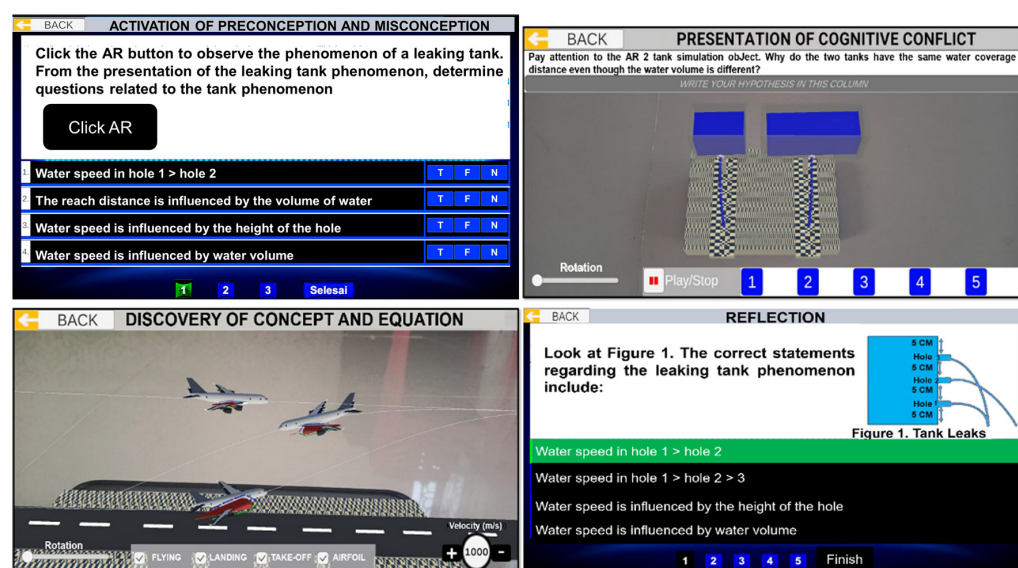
BACK ACTIVATION OF PRECONCEPTION AND MISCONCEPTION

Click the AR button to observe the phenomenon of a leaking tank. From the presentation of the leaking tank phenomenon, determine questions related to the tank phenomenon

Click AR

1. Water speed in hole 1 > hole 2 T F N
2. The reach distance is influenced by the volume of water T F N
3. Water speed is influenced by the height of the hole T F N
4. Water speed is influenced by water volume T F N

1 2 3 Selesai

BACK PRESENTATION OF COGNITIVE CONFLICT

Pay attention to the AR 2 tank simulation obJect. Why do the two tanks have the same water coverage distance even though the water volume is different?

WRITE YOUR HYPOTHESIS IN THIS COLUMN

Rotation

Play/Stop 1 2 3 4 5

BACK DISCOVERY OF CONCEPT AND EQUATION

Velocity (m/s)

Rotation

FLYING LANDING TAKE-OFF AIRFOIL

1000

BACK REFLECTION

Look at Figure 1. The correct statements regarding the leaking tank phenomenon include:

5 CM
Hole
5 CM
Hole
5 CM
Hole
5 CM

Figure 1. Tank Leaks

Water speed in hole 1 > hole 2

Water speed in hole 1 > hole 2 > 3

Water speed is influenced by the height of the hole

Water speed is influenced by water volume

1 2 3 4 5 Finish